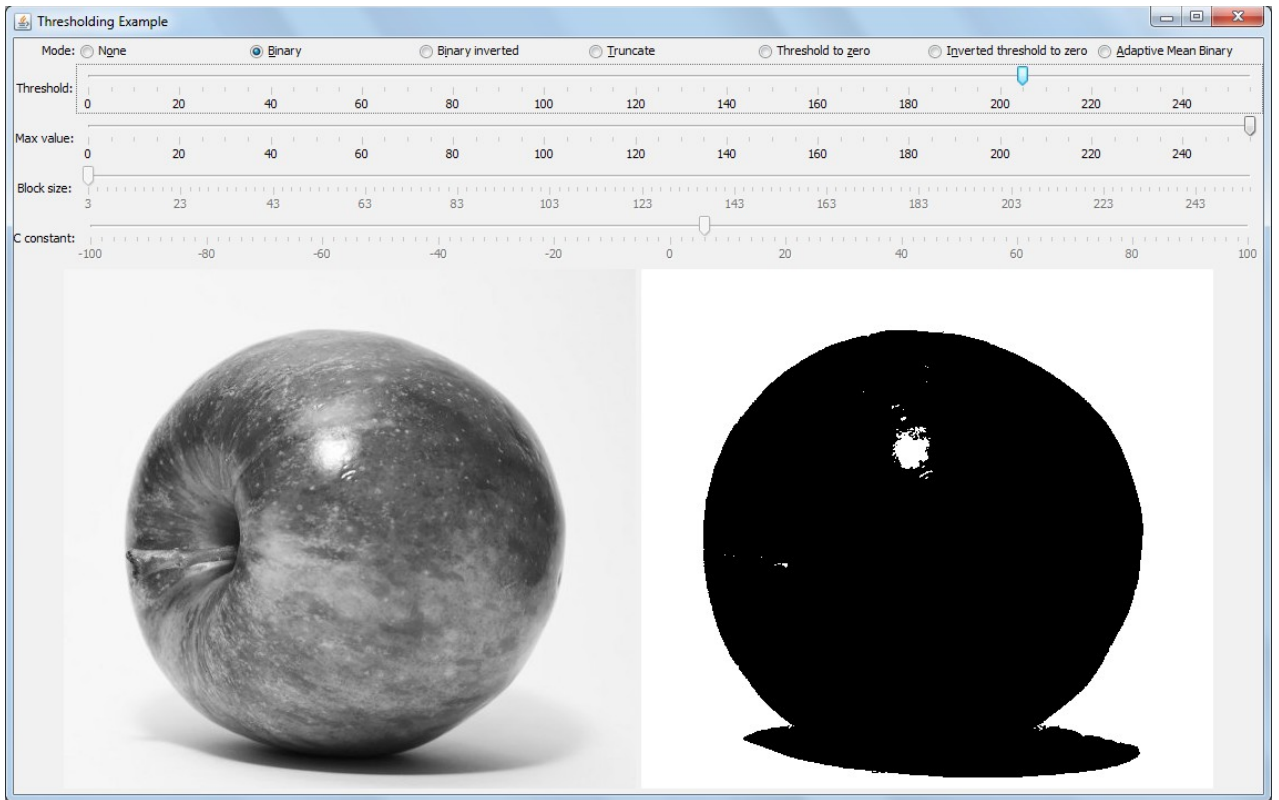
Thresholding Example

Mode: None Binary Binary inverted Truncate Threshold to zero Inverted threshold to zero Adaptive Mean Binary

Threshold: 0 20 40 60 80 100 120 140 160 180 200 220 240

Max value: 0 20 40 60 80 100 120 140 160 180 200 220 240

Block size: 3 23 43 63 83 103 123 143 163 183 203 223 243

C constant: -100 -80 -60 -40 -20 0 20 40 60 80 100